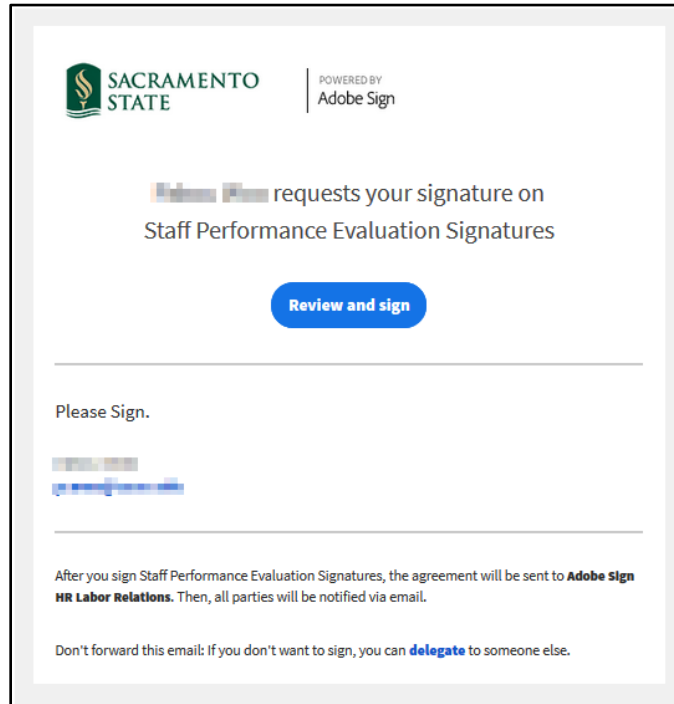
SACRAMENTO STATE

POWERED BY
Adobe Sign

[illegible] requests your signature on
Staff Performance Evaluation Signatures

Review and sign

Please Sign.

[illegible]
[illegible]

After you sign Staff Performance Evaluation Signatures, the agreement will be sent to **Adobe Sign HR Labor Relations**. Then, all parties will be notified via email.

Don't forward this email: If you don't want to sign, you can **delegate** to someone else.